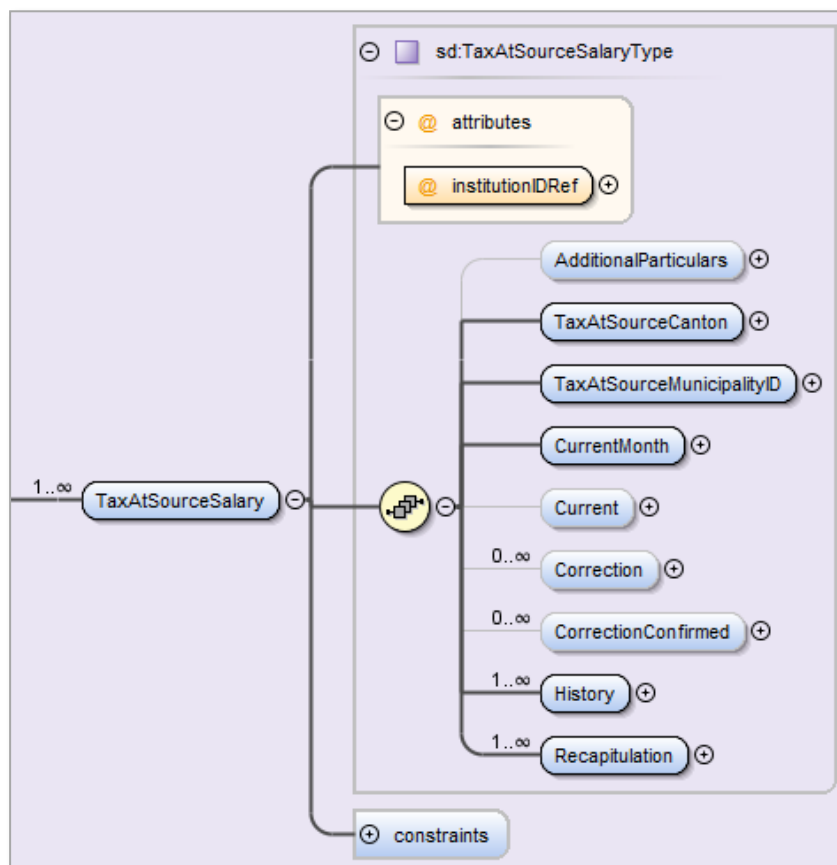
sd:TaxAtSourceSalaryType

@ attributes

@ institutionIDRef

1..∞ TaxAtSourceSalary

AdditionalParticulars

TaxAtSourceCanton

TaxAtSourceMunicipalityID

CurrentMonth

Current

0..∞ Correction

0..∞ CorrectionConfirmed

1..∞ History

1..∞ Recapitulation

constraints